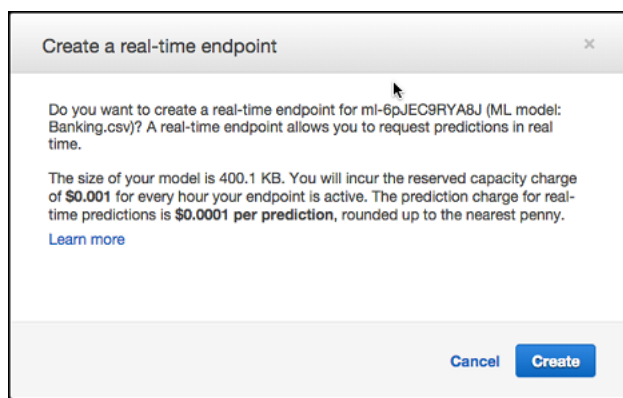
Create a real-time endpoint

×

Do you want to create a real-time endpoint for ml-6pJEC9RYA8J (ML model: Banking.csv)? A real-time endpoint allows you to request predictions in real time.

The size of your model is 400.1 KB. You will incur the reserved capacity charge of **$0.001** for every hour your endpoint is active. The prediction charge for real-time predictions is **$0.0001 per prediction**, rounded up to the nearest penny.

Learn more

Cancel Create